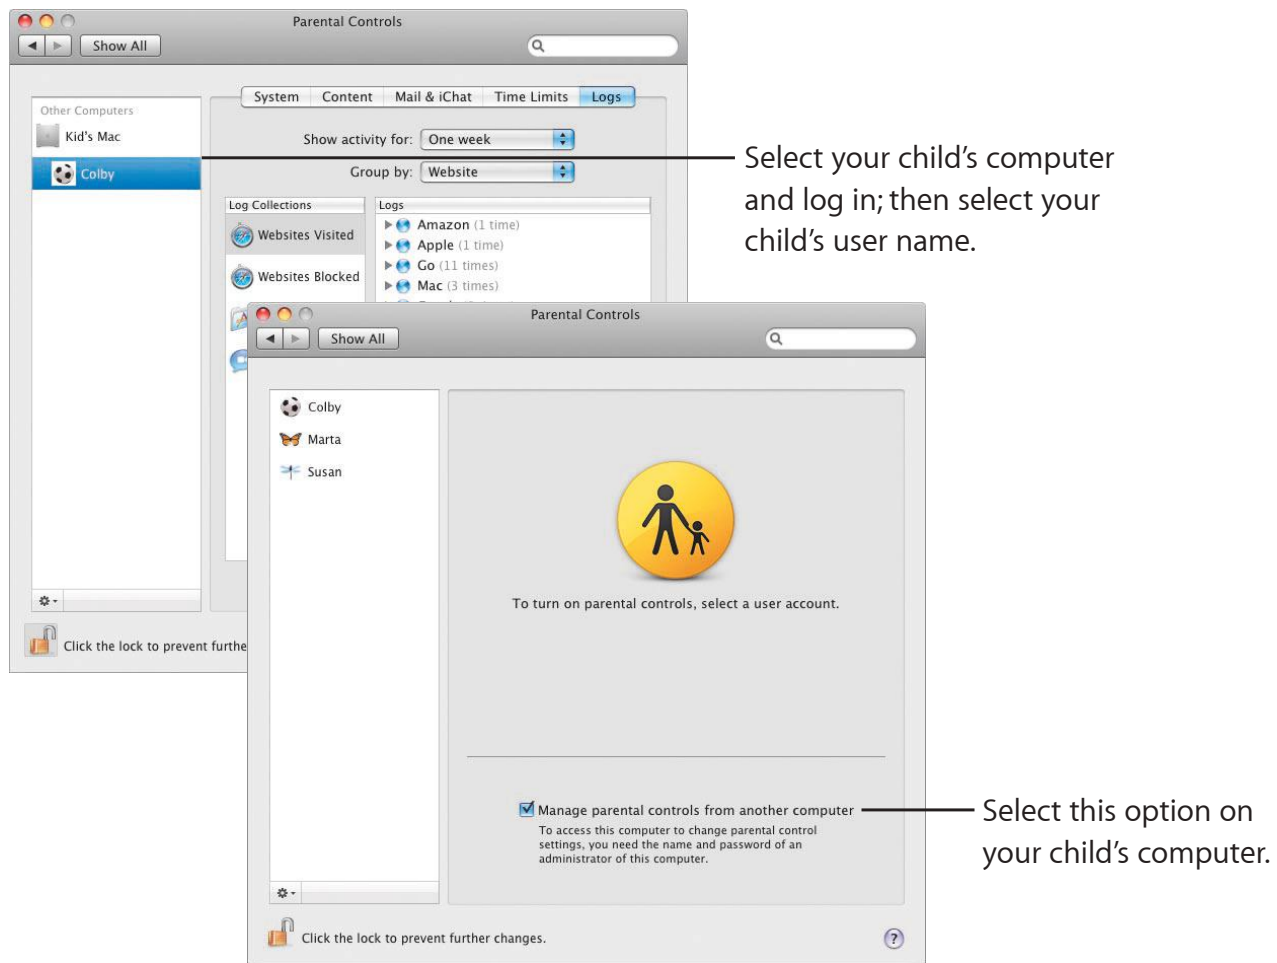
Parental Controls

Show All

Other Computers
Kid's Mac
Colby

System | Content | Mail & iChat | Time Limits | Logs

Show activity for: One week
Group by: Website

Log Collections
Websites Visited
Websites Blocked

Logs
Amazon (1 time)
Apple (1 time)
Go (11 times)
Mac (3 times)

Click the lock to prevent furthe

Select your child's computer and log in; then select your child's user name.

Parental Controls

Show All

Colby
Marta
Susan

To turn on parental controls, select a user account.

Manage parental controls from another computer
To access this computer to change parental control settings, you need the name and password of an administrator of this computer.

Click the lock to prevent further changes.

Select this option on your child's computer.